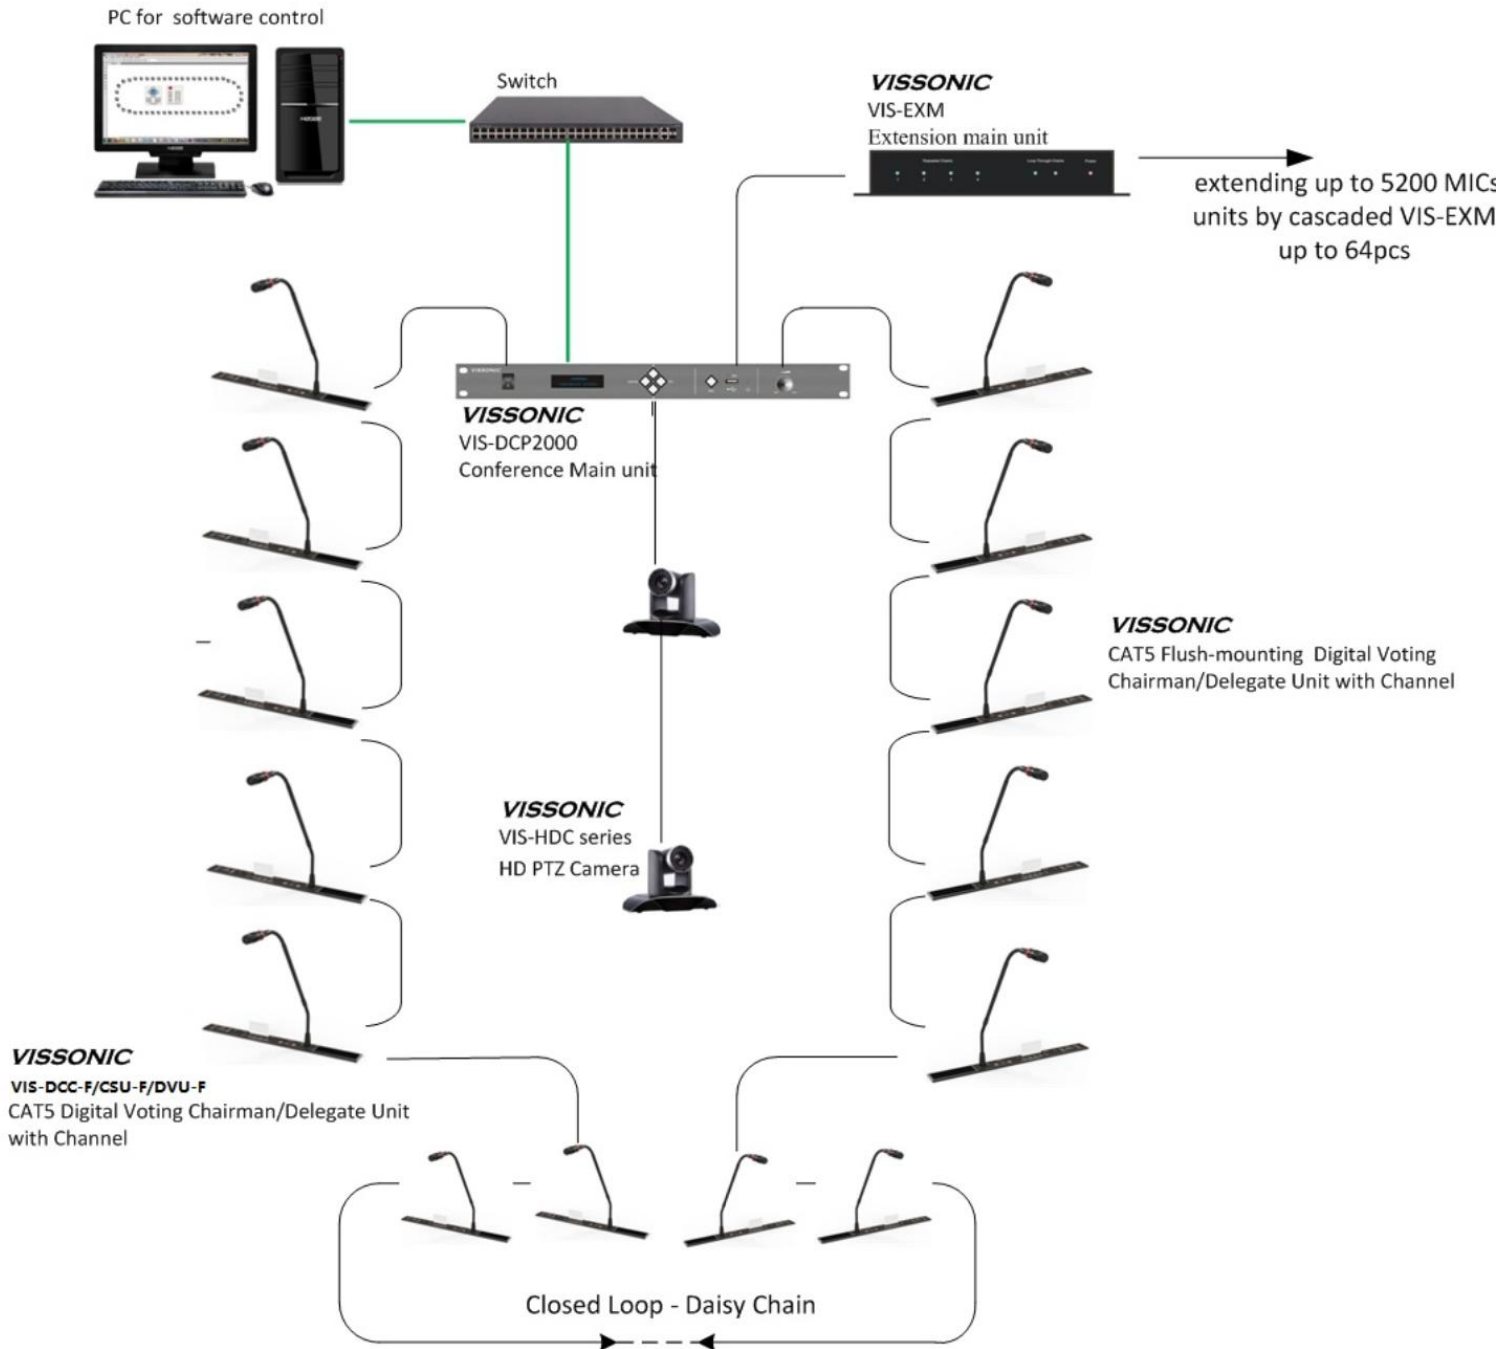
PC for software control

Switch

VISSONIC
VIS-EXM
Extension main unit

extending up to 5200 MICs units by cascaded VIS-EXM up to 64pcs

VISSONIC
VIS-DCP2000
Conference Main unit

VISSONIC
CAT5 Flush-mounting Digital Voting Chairman/Delegate Unit with Channel

VISSONIC
VIS-HDC series
HD PTZ Camera

VISSONIC
VIS-DCC-F/CSU-F/DVU-F
CAT5 Digital Voting Chairman/Delegate Unit with Channel

Closed Loop - Daisy Chain